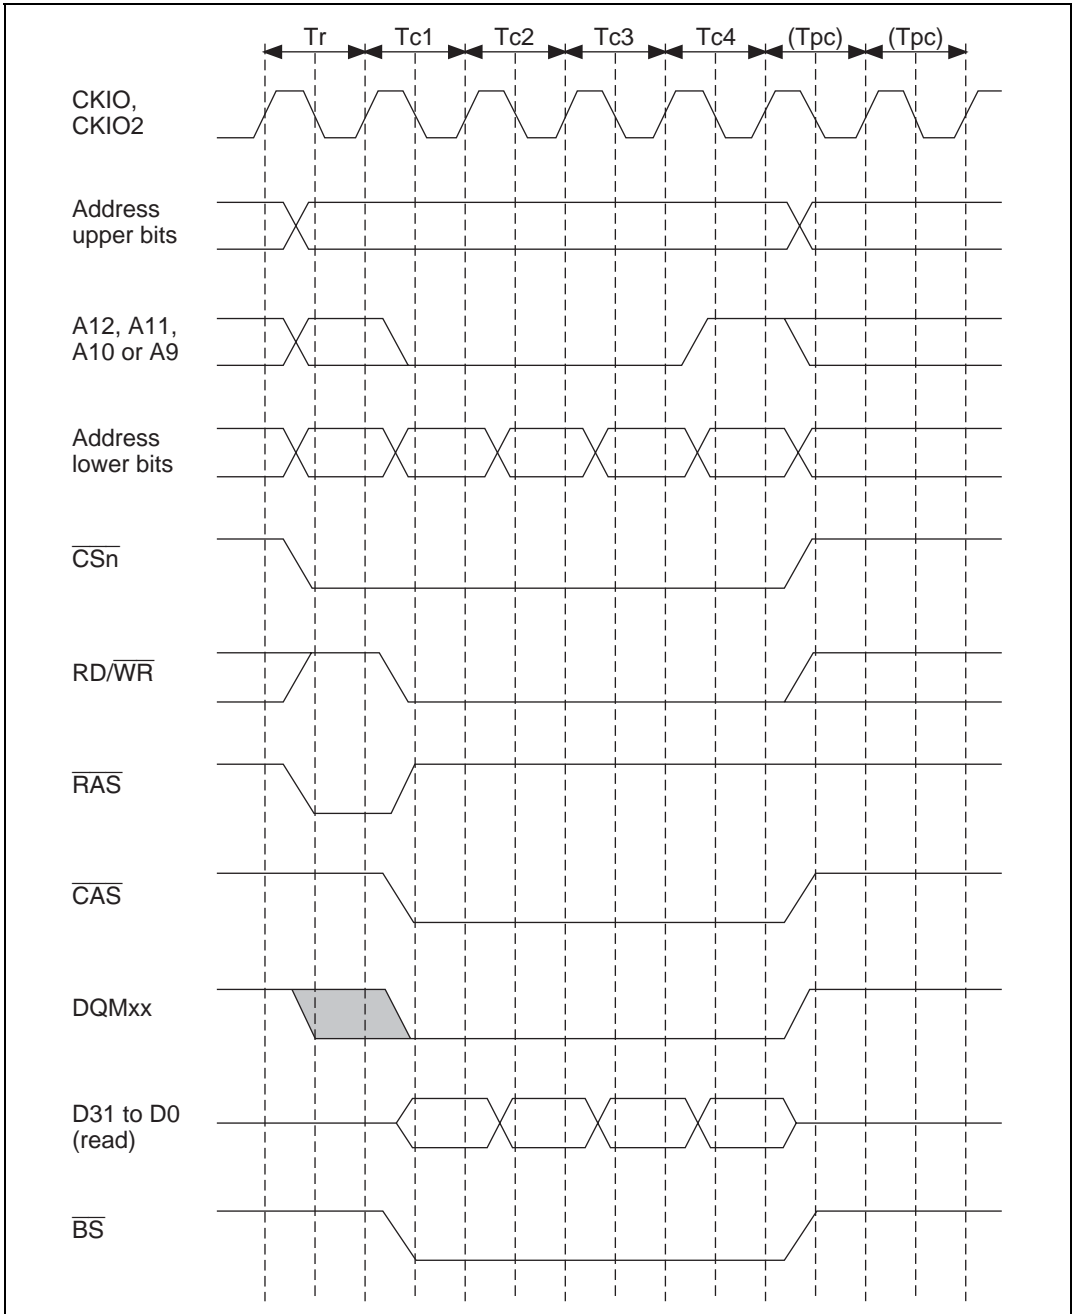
Tr Tc1 Tc2 Tc3 Tc4 (Tpc) (Tpc)

CKIO, CKIO2

Address upper bits

A12, A11, A10 or A9

Address lower bits

$\overline{CSn}$

RD/$\overline{WR}$

$\overline{RAS}$

$\overline{CAS}$

DQMxx

D31 to D0 (read)

$\overline{BS}$